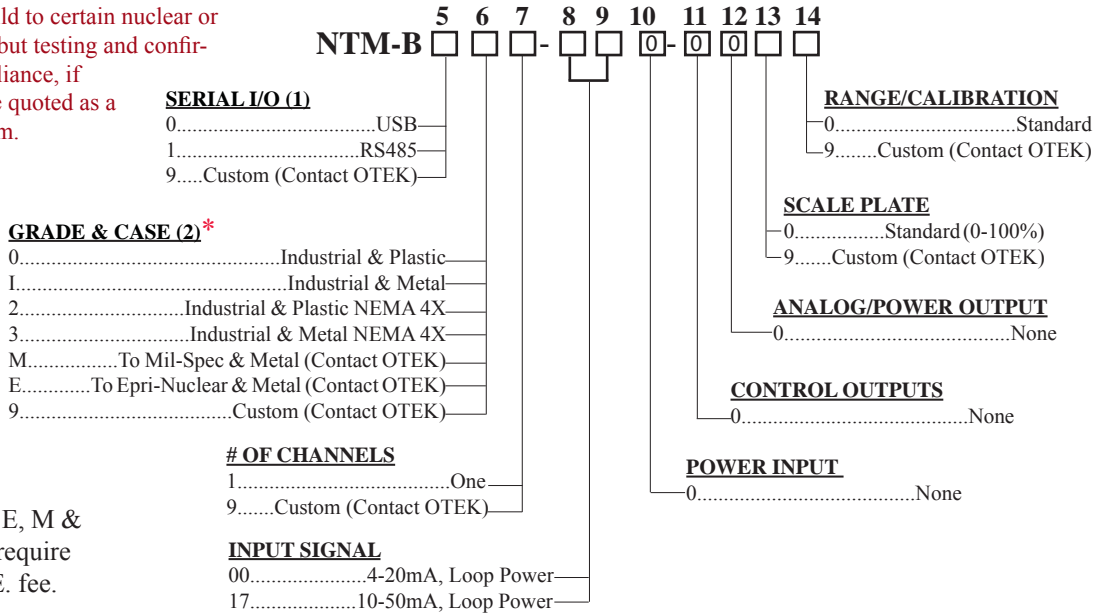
ld to certain nuclear or but testing and confirliance, if e quoted as a m.

5 6 7 8 9 10 11 12 13 14
NTM-B □ □ □ - □ □ 0 - 0 0 □ □

SERIAL I/O (1)
0.....................................USB
1..................................RS485
9.....Custom (Contact OTEK)

GRADE & CASE (2)*
0..................................................Industrial & Plastic
I..................................................Industrial & Metal
2..........................Industrial & Plastic NEMA 4X
3...........................Industrial & Metal NEMA 4X
M.................To Mil-Spec & Metal (Contact OTEK)
E.............To Epri-Nuclear & Metal (Contact OTEK)
9........................................Custom (Contact OTEK)

# OF CHANNELS
1........................................One
9.......Custom (Contact OTEK)

INPUT SIGNAL
00......................4-20mA, Loop Power
17....................10-50mA, Loop Power

RANGE/CALIBRATION
0.................................Standard
9........Custom (Contact OTEK)

SCALE PLATE
0................Standard (0-100%)
9.......Custom (Contact OTEK)

ANALOG/POWER OUTPUT
0..........................................None

CONTROL OUTPUTS
0..........................................None

POWER INPUT
0........................................None

E, M & require E. fee.